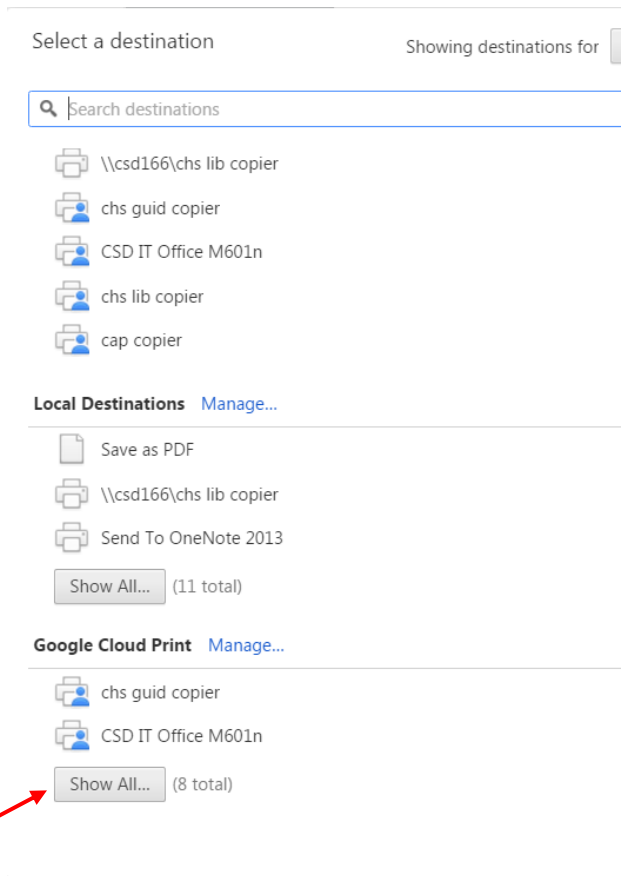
Select a destination

Showing destinations for

Search destinations

\\csd166\chs lib copier

chs guid copier

CSD IT Office M601n

chs lib copier

cap copier

Local Destinations Manage...

Save as PDF

\\csd166\chs lib copier

Send To OneNote 2013

Show All... (11 total)

Google Cloud Print Manage...

chs guid copier

CSD IT Office M601n

Show All... (8 total)